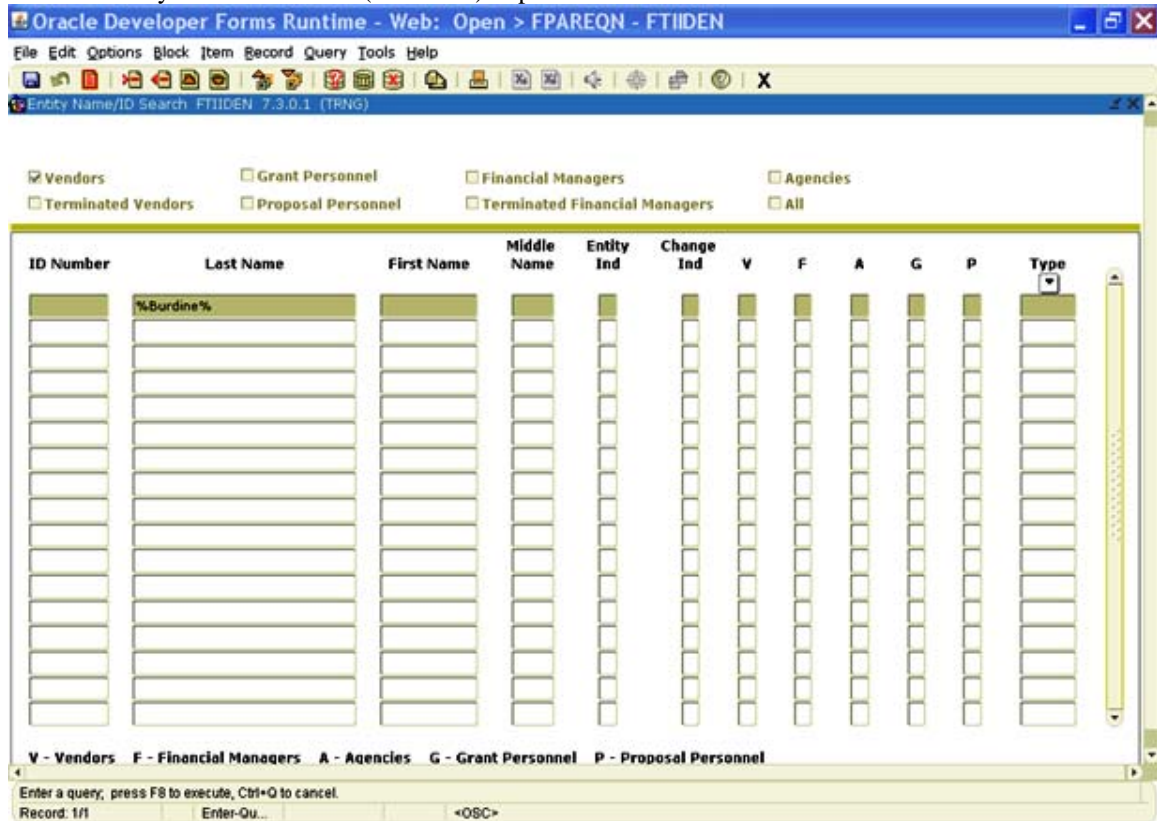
Oracle Developer Forms Runtime - Web: Open > FPAREQN - FTIIDEN

File Edit Options Block Item Record Query Tools Help

X

Entity Name/ID Search FTIIDEN 7.3.0.1 (TRNG)

☑ Vendors
☐ Terminated Vendors
☐ Grant Personnel
☐ Proposal Personnel
☐ Financial Managers
☐ Terminated Financial Managers
☐ Agencies
☐ All

| ID Number | Last Name | First Name | Middle Name | Entity Ind | Change Ind | V | F | A | G | P | Type |
|---|---|---|---|---|---|---|---|---|---|---|---|
| | %Burdine% | | | | | | | | | | |

V - Vendors F - Financial Managers A - Agencies G - Grant Personnel P - Proposal Personnel

Enter a query; press F8 to execute, Ctrl+Q to cancel.

Record: 1/1 Enter-Qu... <OSC>